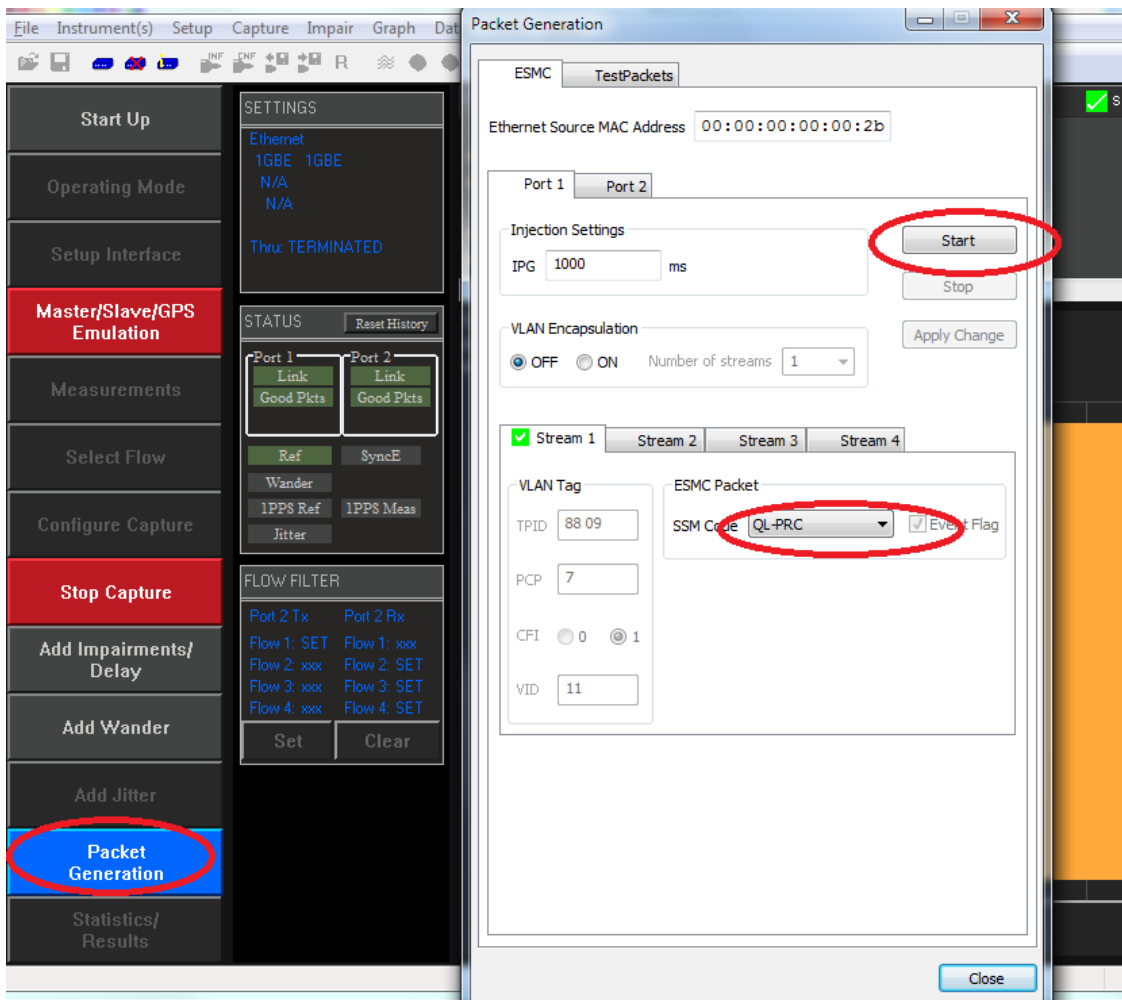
File Instrument(s) Setup Capture Impair Graph Dat

INF CNF R

Start Up

Operating Mode

Setup Interface

Master/Slave/GPS Emulation

Measurements

Select Flow

Configure Capture

Stop Capture

Add Impairments/ Delay

Add Wander

Add Jitter

Packet Generation

Statistics/ Results

SETTINGS

Ethernet
1GBE 1GBE
N/A
N/A

Thru: TERMINATED

STATUS Reset History

Port 1 Link Good Pkts

Port 2 Link Good Pkts

Ref SyncE
Wander
1PPS Ref 1PPS Meas
Jitter

FLOW FILTER

Port 2 Tx Port 2 Rx
Flow 1: SET Flow 1: xxx
Flow 2: xxx Flow 2: SET
Flow 3: xxx Flow 3: SET
Flow 4: xxx Flow 4: SET

Set Clear

Packet Generation

ESMC TestPackets

Ethernet Source MAC Address 00:00:00:00:00:2b

Port 1 Port 2

Injection Settings
IPG 1000 ms

Start
Stop
Apply Change

VLAN Encapsulation
OFF ON Number of streams 1

Stream 1 Stream 2 Stream 3 Stream 4

VLAN Tag
TPID 88 09
PCP 7
CFI 0 1
VID 11

ESMC Packet
SSM Code QL-PRC Event Flag

Close

S